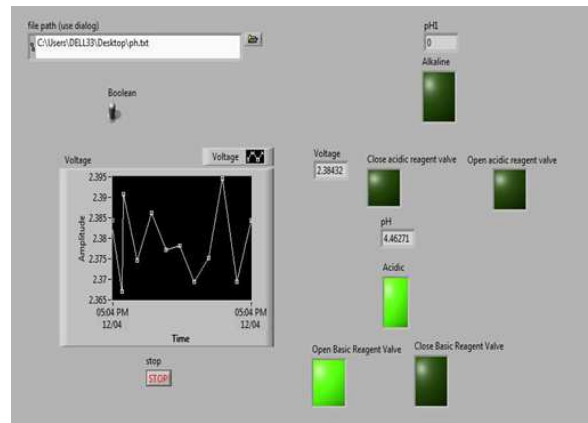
file path (use dialog)
C:\Users\DELL33\Desktop\ph.txt

pH1
0
Alkaline

Boolean

Voltage
Voltage
2.395
2.39
2.385
2.38
2.375
2.37
2.365
Amplitude
05:04 PM
12/04
05:04 PM
12/04
Time

Voltage
2.38432
Close acidic reagent valve
Open acidic reagent valve

pH
4.46271

Acidic

stop
STOP

Open Basic Reagent Valve
Close Basic Reagent Valve